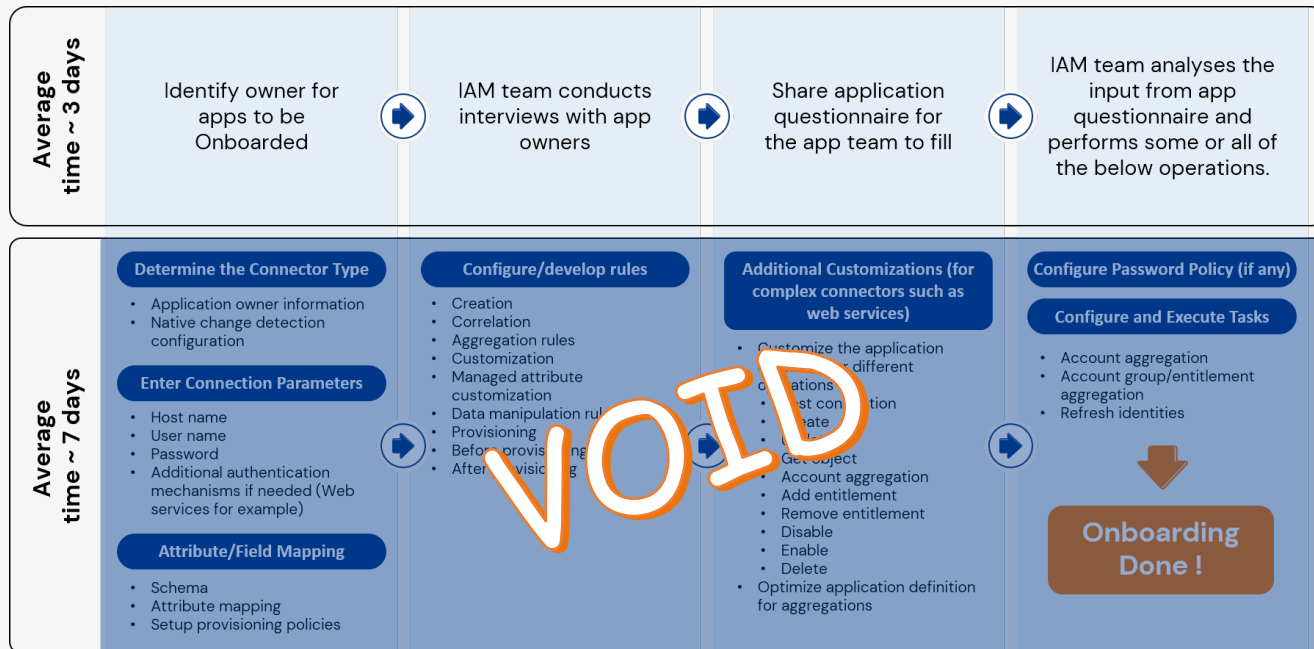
Average time ~ 3 days

Identify owner for apps to be Onboarded

IAM team conducts interviews with app owners

Share application questionnaire for the app team to fill

IAM team analyses the input from app questionnaire and performs some or all of the below operations.

Average time ~ 7 days

Determine the Connector Type

- Application owner information
- Native change detection configuration

Enter Connection Parameters

- Host name
- User name
- Password
- Additional authentication mechanisms if needed (Web services for example)

Attribute/Field Mapping

- Schema
- Attribute mapping
- Setup provisioning policies

Configure/develop rules

- Creation
- Correlation
- Aggregation rules
- Customization
- Managed attribute customization
- Data manipulation rul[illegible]
- Provisioning
- Before provisi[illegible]ng
- After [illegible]visioning

Additional Customizations (for complex connectors such as web services)

- Customize the application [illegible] different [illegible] operations
  - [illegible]st connection
  - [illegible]eate
  - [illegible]
  - Get Object
  - Account aggregation
  - Add entitlement
  - Remove entitlement
  - Disable
  - Enable
  - Delete
- Optimize application definition for aggregations

Configure Password Policy (if any)

Configure and Execute Tasks

- Account aggregation
- Account group/entitlement aggregation
- Refresh identities

Onboarding Done !

VOID